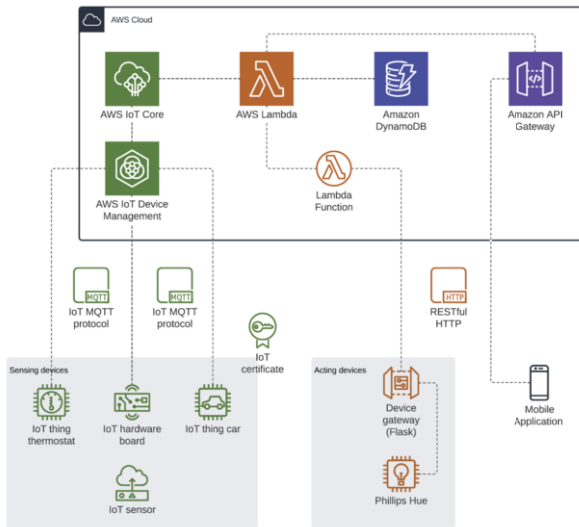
AWS Cloud

AWS IoT Core

AWS Lambda

Amazon DynamoDB

Amazon API Gateway

AWS IoT Device Management

Lambda Function

MQTT

IoT MQTT protocol

MQTT

IoT MQTT protocol

IoT certificate

HTTP

RESTful HTTP

Sensing devices

IoT thing thermostat

IoT hardware board

IoT thing car

IoT sensor

Acting devices

Device gateway (Flask)

Phillips Hue

Mobile Application